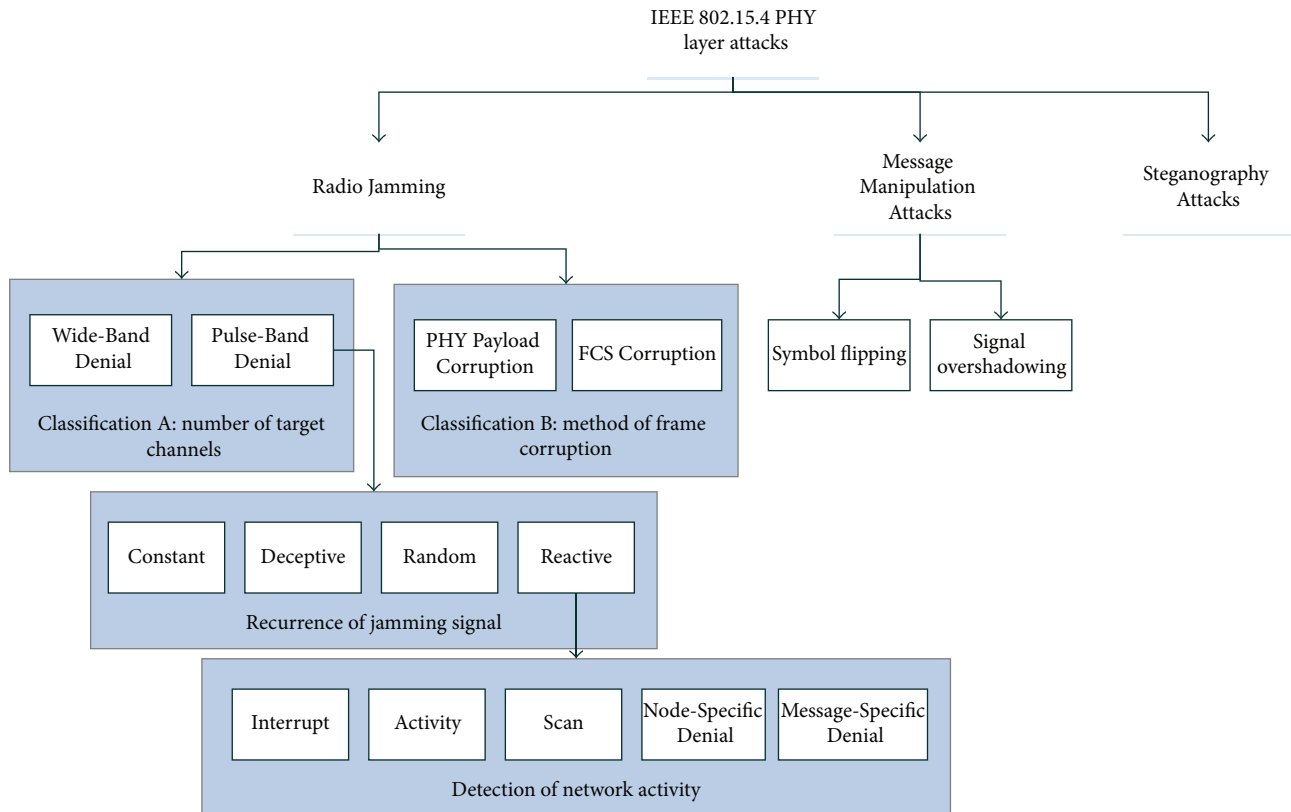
IEEE 802.15.4 PHY layer attacks

Radio Jamming

Message Manipulation Attacks

Steganography Attacks

Wide-Band Denial

Pulse-Band Denial

Classification A: number of target channels

PHY Payload Corruption

FCS Corruption

Classification B: method of frame corruption

Symbol flipping

Signal overshadowing

Constant

Deceptive

Random

Reactive

Recurrence of jamming signal

Interrupt

Activity

Scan

Node-Specific Denial

Message-Specific Denial

Detection of network activity